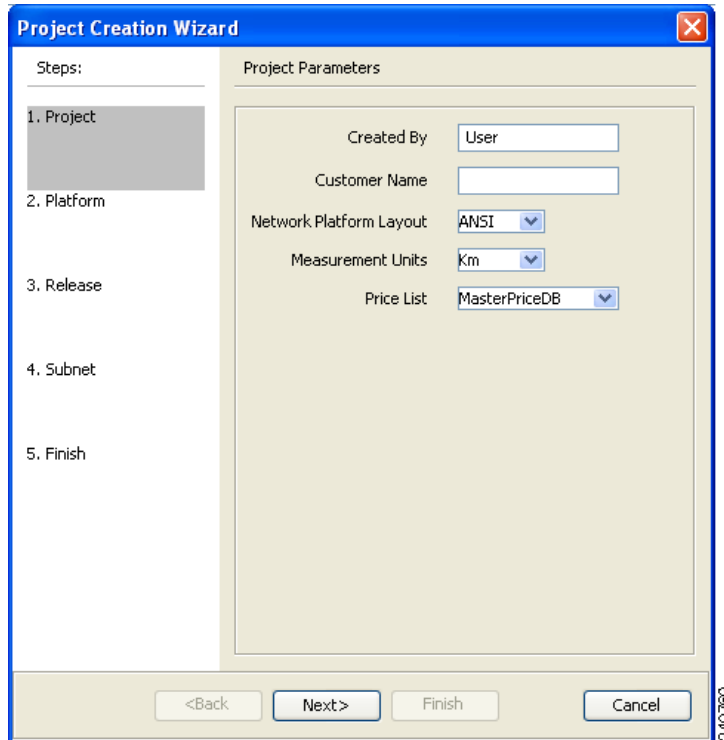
Project Creation Wizard

Steps:

1. Project

2. Platform

3. Release

4. Subnet

5. Finish

Project Parameters

Created By User

Customer Name

Network Platform Layout ANSI

Measurement Units Km

Price List MasterPriceDB

<Back Next> Finish Cancel

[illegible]